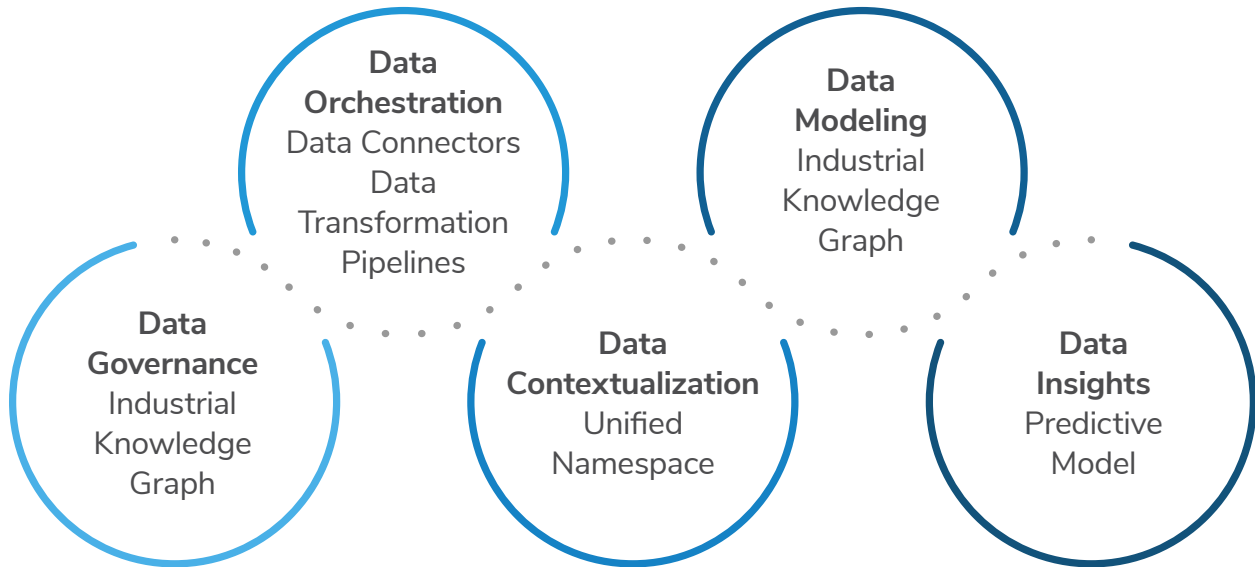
Data Governance
Industrial Knowledge Graph

Data Orchestration
Data Connectors
Data Transformation
Pipelines

Data Contextualization
Unified Namespace

Data Modeling
Industrial Knowledge Graph

Data Insights
Predictive Model